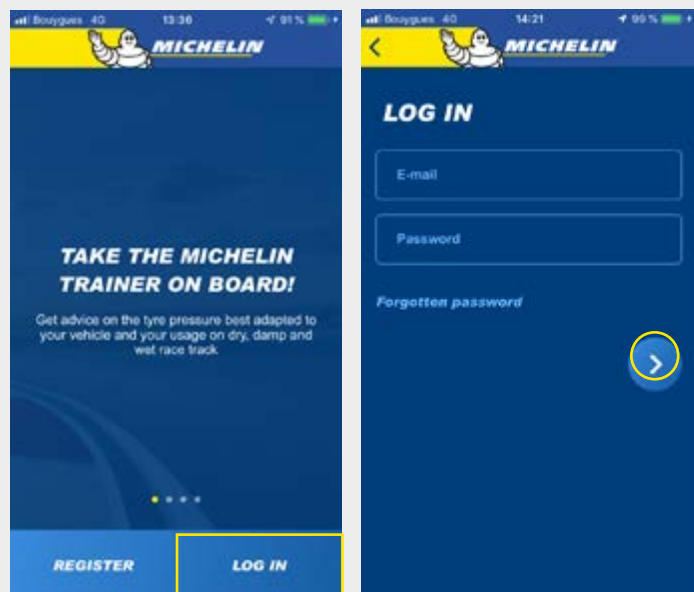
Bouygues 4G 13:36 91 %

MICHELIN

TAKE THE MICHELIN TRAINER ON BOARD!

Get advice on the tyre pressure best adapted to your vehicle and your usage on dry, damp and wet race track

REGISTER

LOG IN

Bouygues 4G 14:21 99 %

MICHELIN

LOG IN

E-mail

Password

Forgotten password